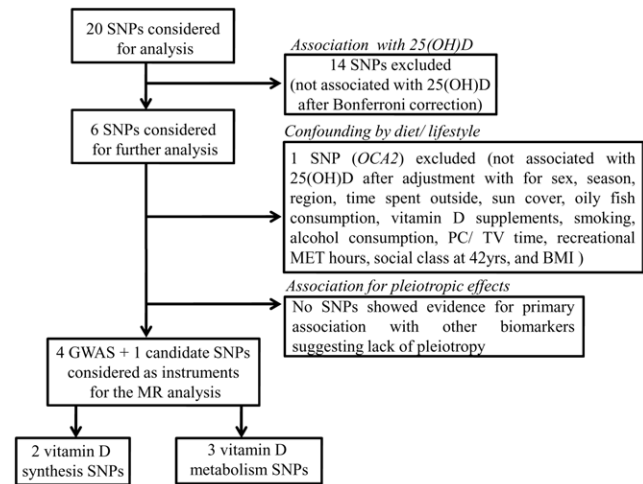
20 SNPs considered for analysis

Association with 25(OH)D

14 SNPs excluded (not associated with 25(OH)D after Bonferroni correction)

6 SNPs considered for further analysis

Confounding by diet/ lifestyle

1 SNP (OCA2) excluded (not associated with 25(OH)D after adjustment with for sex, season, region, time spent outside, sun cover, oily fish consumption, vitamin D supplements, smoking, alcohol consumption, PC/ TV time, recreational MET hours, social class at 42yrs, and BMI )

Association for pleiotropic effects

No SNPs showed evidence for primary association with other biomarkers suggesting lack of pleiotropy

4 GWAS + 1 candidate SNPs considered as instruments for the MR analysis

2 vitamin D synthesis SNPs

3 vitamin D metabolism SNPs